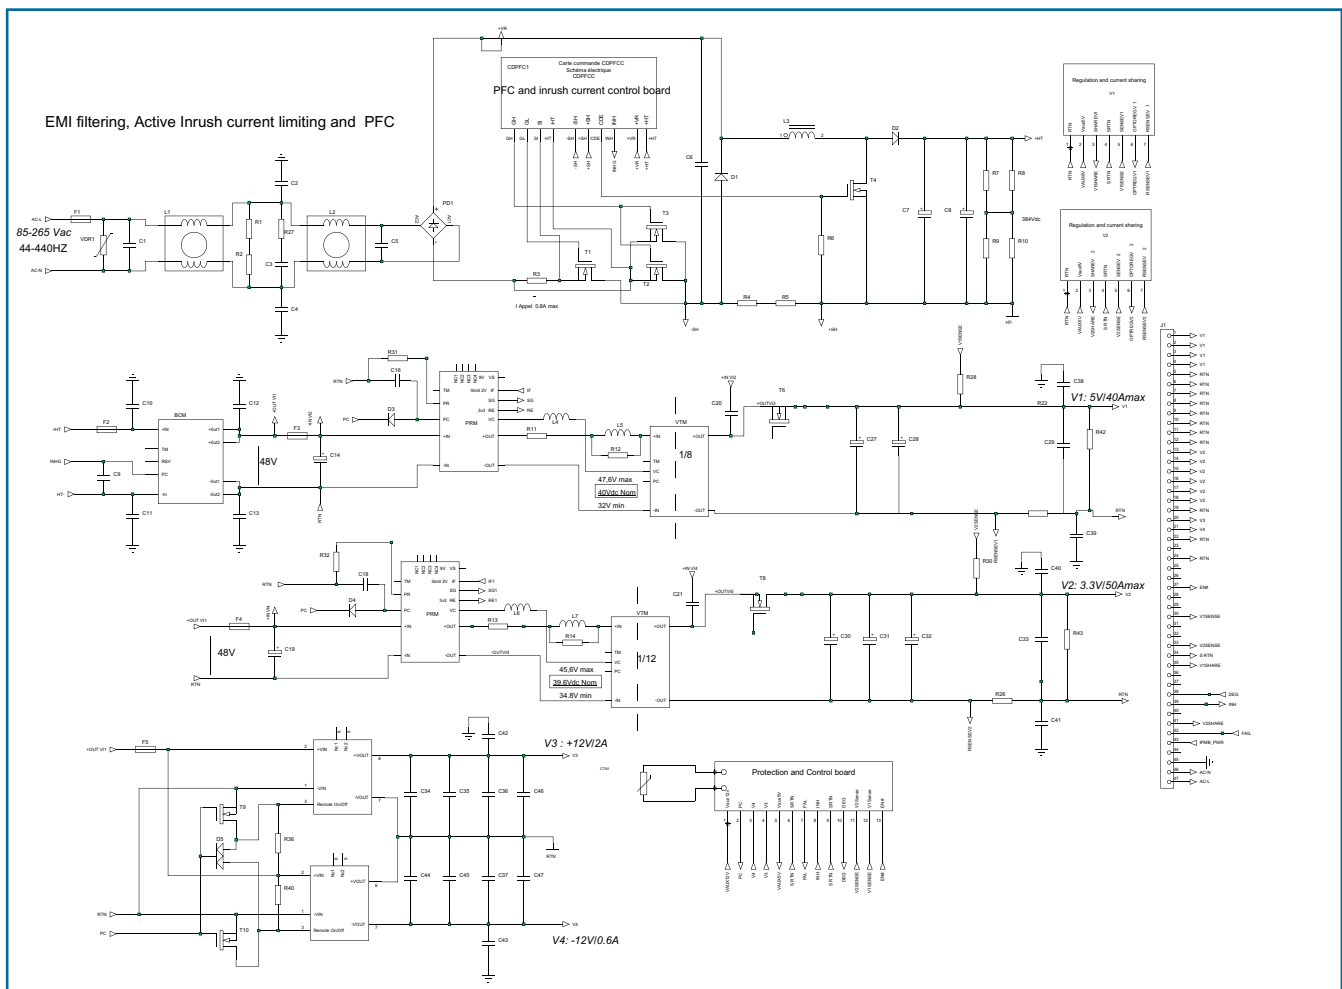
EMI filtering, Active Inrush current limiting and PFC

85-265 Vac
44-440HZ

AC-L
AC-N
F1
VDR1
C1
L1
R1
R2
C2
C3
C4
R27
L2
C5
PD1

+VR
CDPFC1
Carte commande CDPFCC
Schéma électrique
CDPFCC
PFC and inrush current control board

C6
D1
L3
D2
T4
T3
T1
T2
R3
I Appel 0.8A max
R4
R5
R6
C7
C8
R7
R8
R9
R10
384Vdc
+HT
HT-

Regulation and current sharing
V1
Regulation and current sharing
V2

R31
C16
D3
PC
RTN
PRM
R28
C38
V1: 5V/40Amax
V1
R22
C20
T6
C27
C28
C29
R42
L4
L5
R11
R12
VTM
1/8
47,6V max
40Vdc Nom
32V min
C10
BCM
C12
F2
+HT
INHG
C9
C11
C13
F3
C14
48V
RTN
C39

R32
C18
D4
PRM
L6
L7
R13
R14
VTM
1/12
45,6V max
39,6Vdc Nom
34,8V min
C21
T8
R30
C40
V2: 3.3V/50Amax
V2
C30
C31
C32
C33
R43
R26
C41
F4
C19
48V
RTN

J1
V1
RTN
V2
V3
V4
ENB
V1SENSE
V2SENSE
S RTN
V1SHARE
DEG
INH
V2SHARE
FAIL
IPMB_PWR
AC-N
AC-L

F5
+OUT VI1
C42
V3 : +12V/2A
V3
C34
C35
C36
C46
R36
T9
D5
R40
T10
Remote On/Off
C44
C45
C37
C47
C43
V4: -12V/0.6A
V4
RTN
PC

Protection and Control board